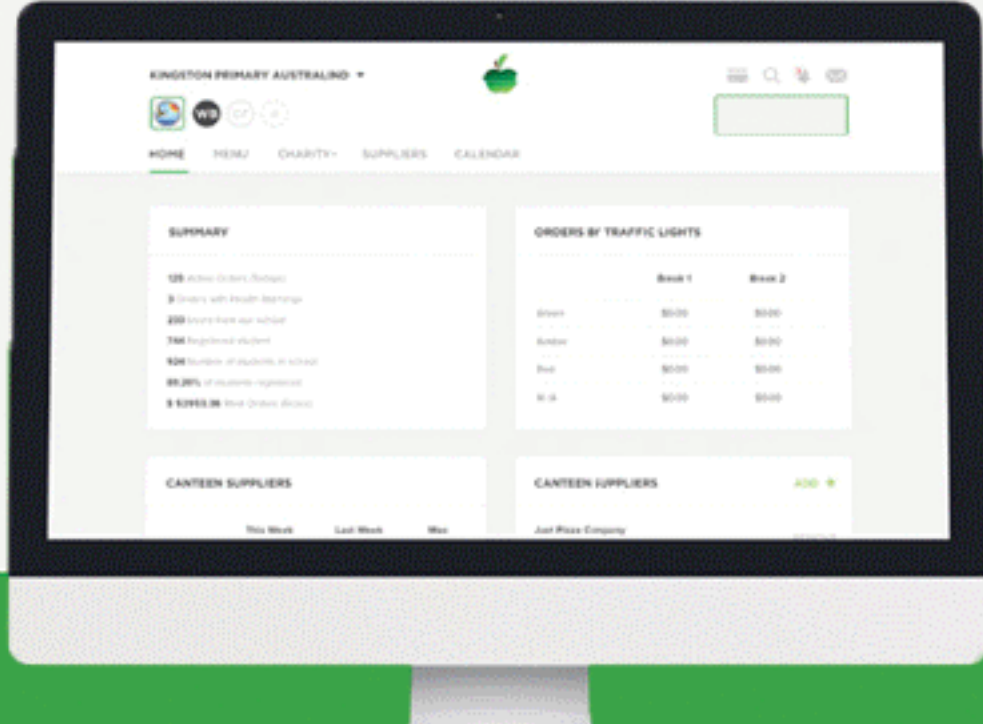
KINGSTON PRIMARY AUSTRALIND

WB

HOME MENU CHARITY SUPPLIERS CALENDAR

SUMMARY

125 Active Orders (Today)
3 Orders with Health Warnings
233 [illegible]
744 Registered student
924 Number of students in school
80.20% of students registered
$ 52953.36 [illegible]

ORDERS BY TRAFFIC LIGHTS

| | Break 1 | Break 2 |
|---|---|---|
| Green | $0.00 | $0.00 |
| Amber | $0.00 | $0.00 |
| Red | $0.00 | $0.00 |
| N/A | $0.00 | $0.00 |

CANTEEN SUPPLIERS

This Week Last Week Max

CANTEEN SUPPLIERS

ADD

Just Pizza Company